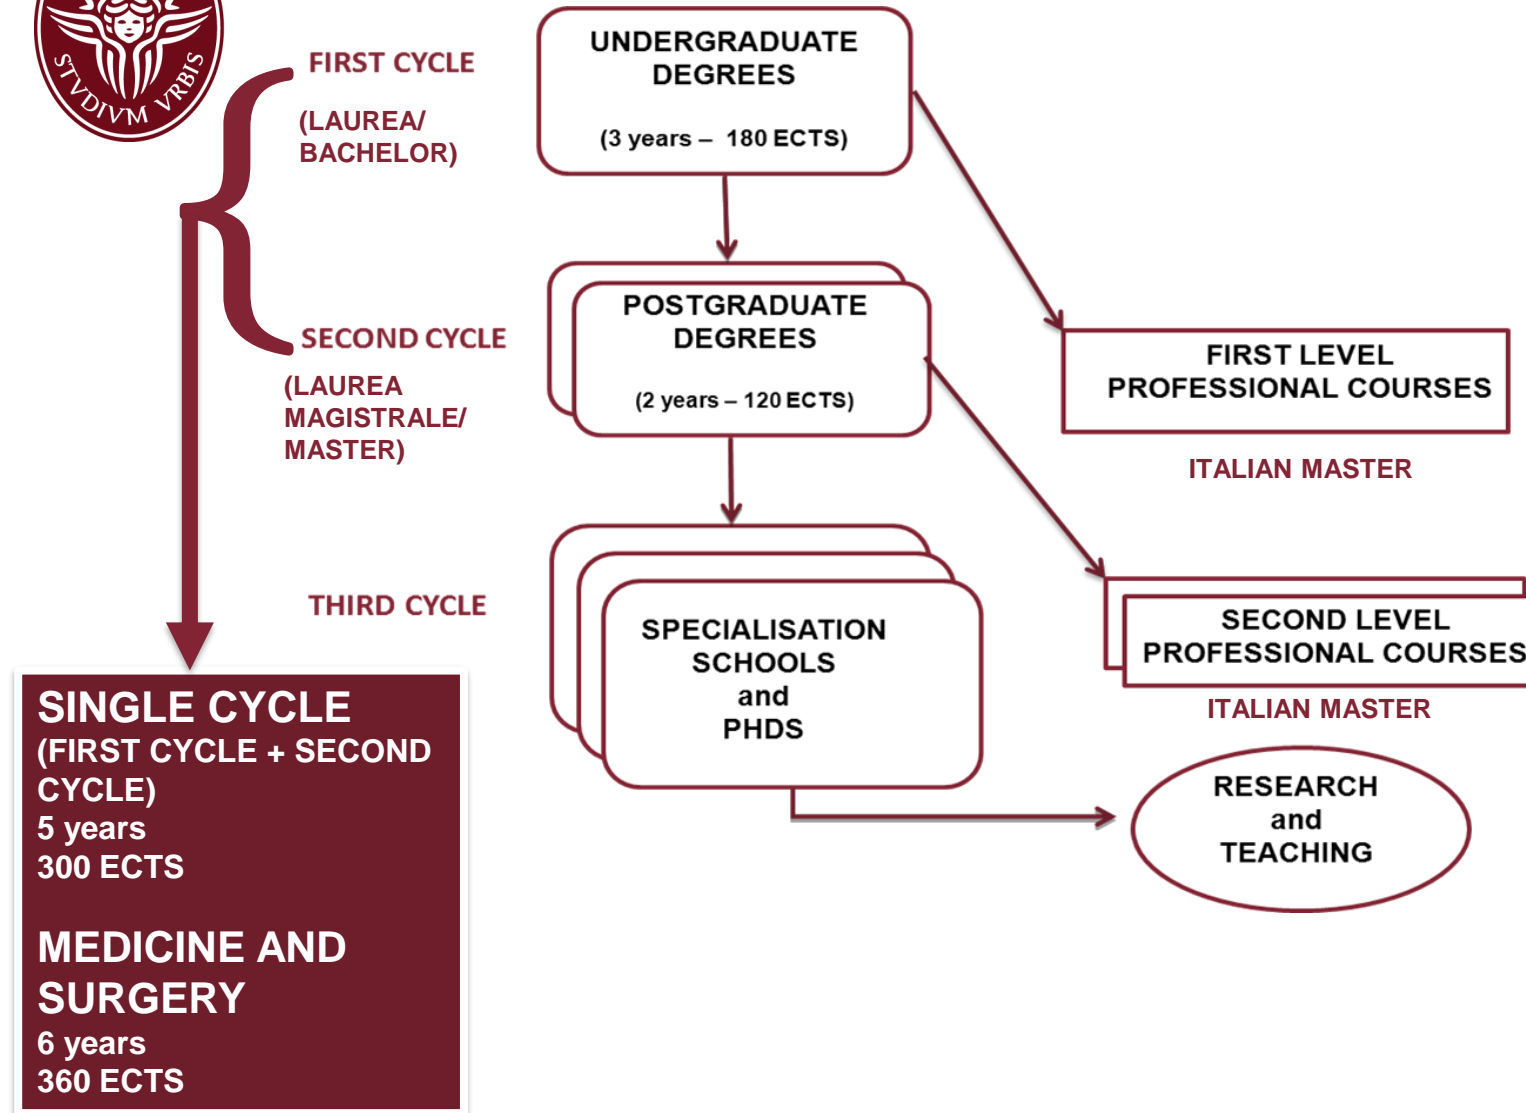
STVDIVM VRBIS

FIRST CYCLE

(LAUREA/ BACHELOR)

UNDERGRADUATE DEGREES

(3 years – 180 ECTS)

SECOND CYCLE

(LAUREA MAGISTRALE/ MASTER)

POSTGRADUATE DEGREES

(2 years – 120 ECTS)

FIRST LEVEL PROFESSIONAL COURSES

ITALIAN MASTER

THIRD CYCLE

SPECIALISATION SCHOOLS and PHDS

SECOND LEVEL PROFESSIONAL COURSES

ITALIAN MASTER

RESEARCH and TEACHING

SINGLE CYCLE
(FIRST CYCLE + SECOND CYCLE)
5 years
300 ECTS

MEDICINE AND SURGERY
6 years
360 ECTS